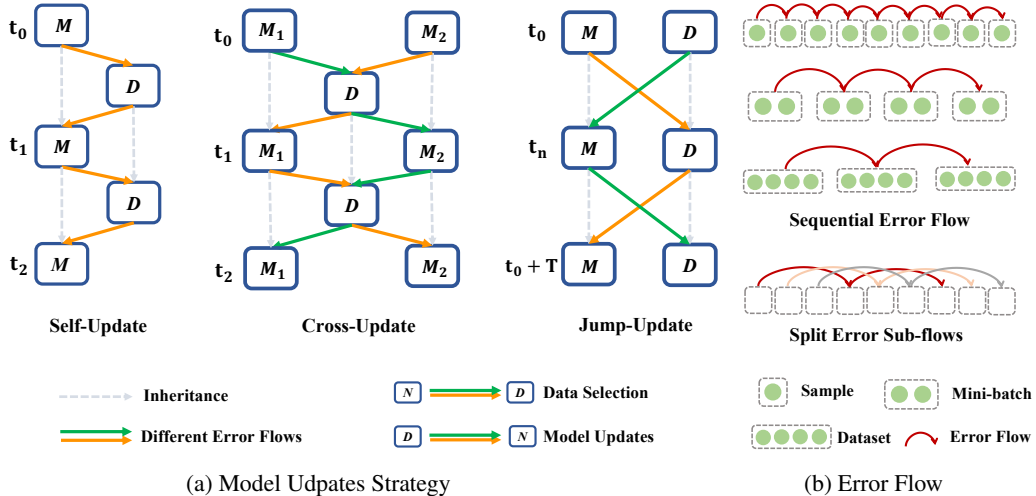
$t_0$ $M$
$D$
$t_1$ $M$
$D$
$t_2$ $M$

Self-Update

$t_0$ $M_1$ $M_2$
$D$
$t_1$ $M_1$ $M_2$
$D$
$t_2$ $M_1$ $M_2$

Cross-Update

$t_0$ $M$ $D$
$t_n$ $M$ $D$
$t_0 + T$ $M$ $D$

Jump-Update

Sequential Error Flow

Split Error Sub-flows

Inheritance

$N$ $D$ Data Selection

Different Error Flows

$D$ $N$ Model Updates

Sample

Mini-batch

Dataset

Error Flow

(a) Model Udpates Strategy

(b) Error Flow